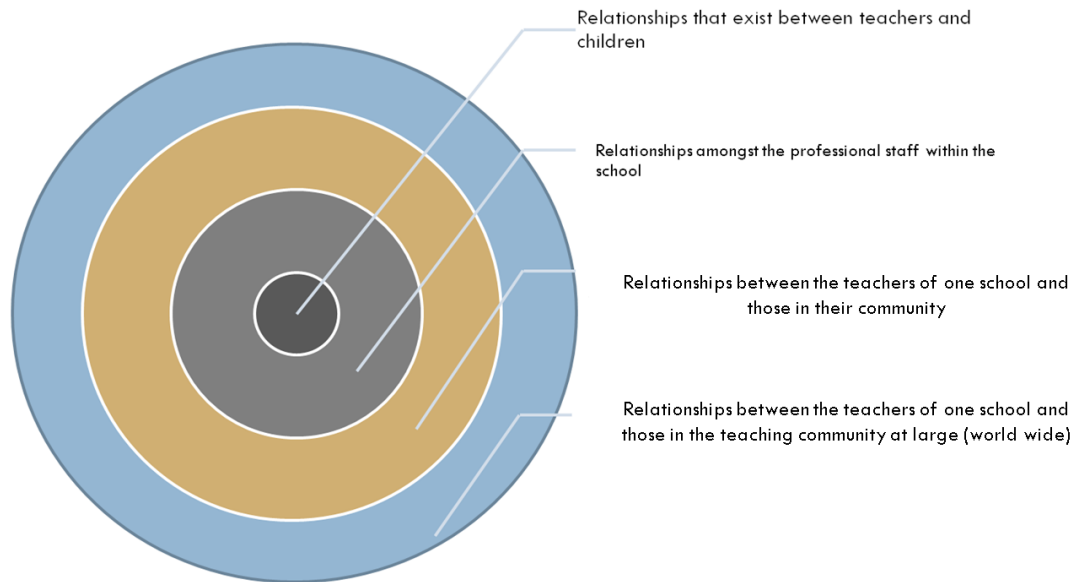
Relationships that exist between teachers and children

Relationships amongst the professional staff within the school

Relationships between the teachers of one school and those in their community

Relationships between the teachers of one school and those in the teaching community at large (world wide)